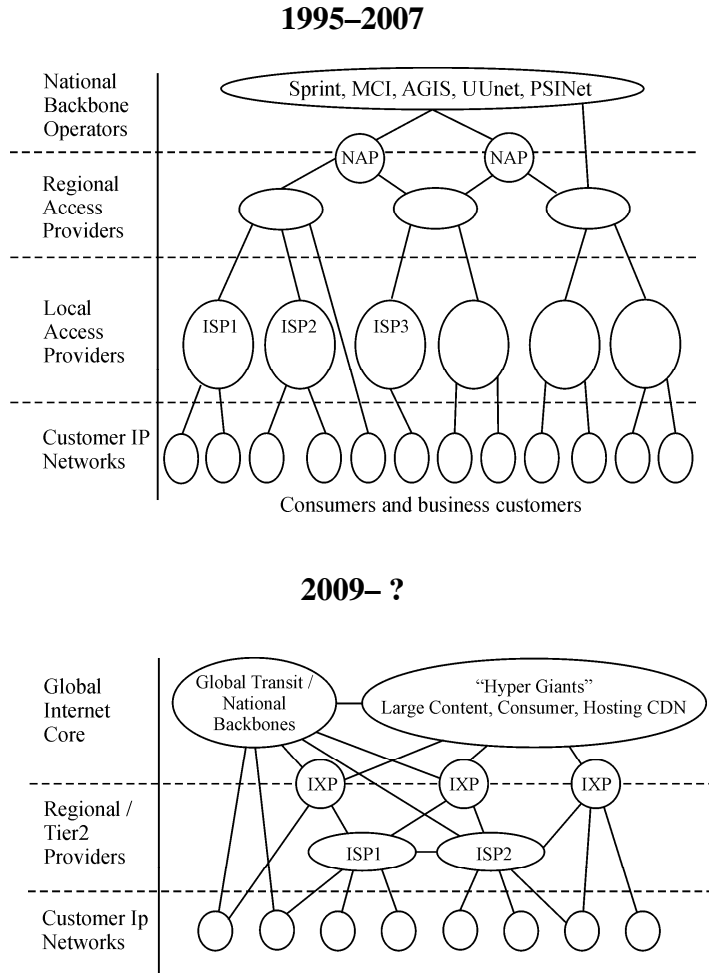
1995–2007

National Backbone Operators

Sprint, MCI, AGIS, UUnet, PSINet

NAP

NAP

Regional Access Providers

Local Access Providers

ISP1

ISP2

ISP3

Customer IP Networks

Consumers and business customers

2009– ?

Global Internet Core

Global Transit / National Backbones

"Hyper Giants" Large Content, Consumer, Hosting CDN

IXP

IXP

IXP

Regional / Tier2 Providers

ISP1

ISP2

Customer Ip Networks